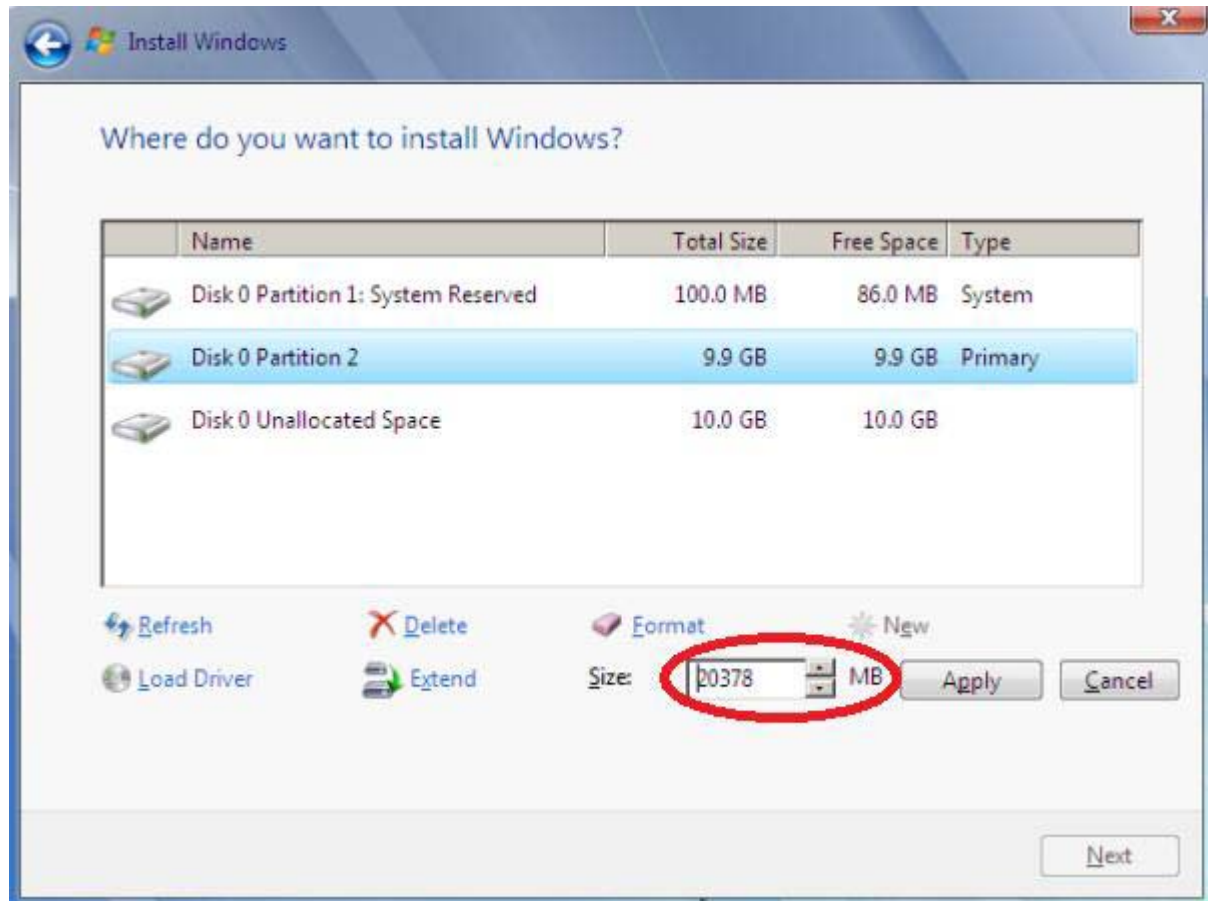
Install Windows

Where do you want to install Windows?

| Name | Total Size | Free Space | Type |
|---|---|---|---|
| Disk 0 Partition 1: System Reserved | 100.0 MB | 86.0 MB | System |
| Disk 0 Partition 2 | 9.9 GB | 9.9 GB | Primary |
| Disk 0 Unallocated Space | 10.0 GB | 10.0 GB | |

Refresh
Delete
Format
New
Load Driver
Extend
Size: 20378 MB
Apply
Cancel

Next